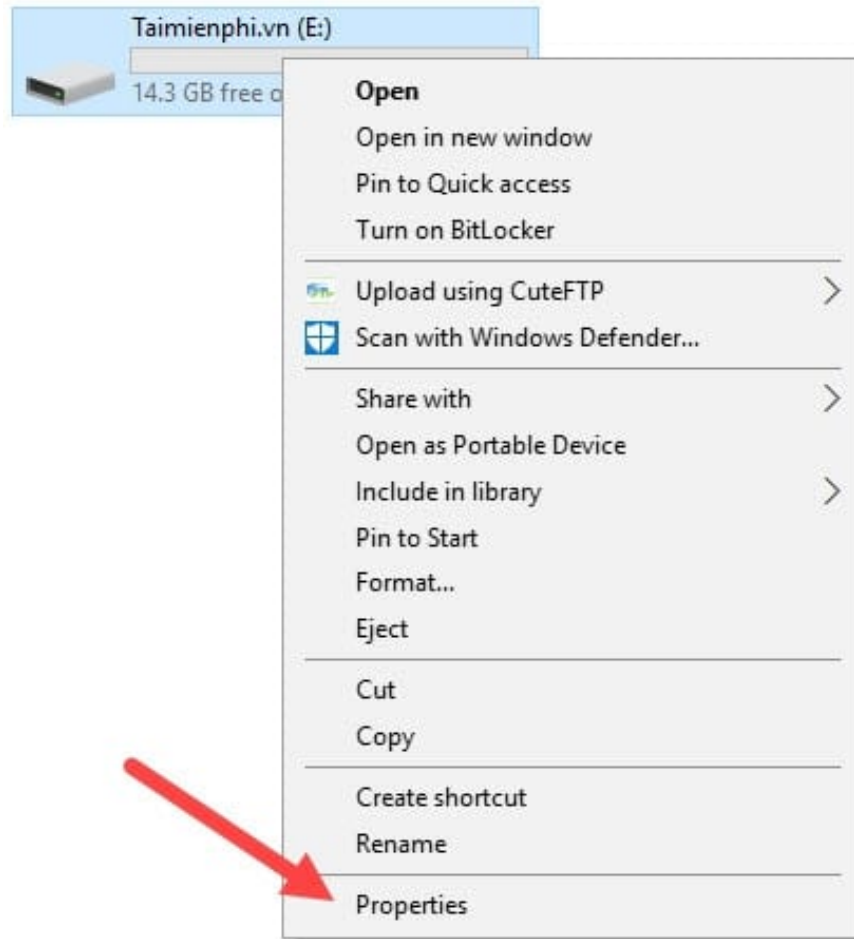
Taimienphi.vn (E:)
14.3 GB free o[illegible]

Open
Open in new window
Pin to Quick access
Turn on BitLocker

Upload using CuteFTP
Scan with Windows Defender...

Share with
Open as Portable Device
Include in library
Pin to Start
Format...
Eject

Cut
Copy

Create shortcut
Rename
Properties